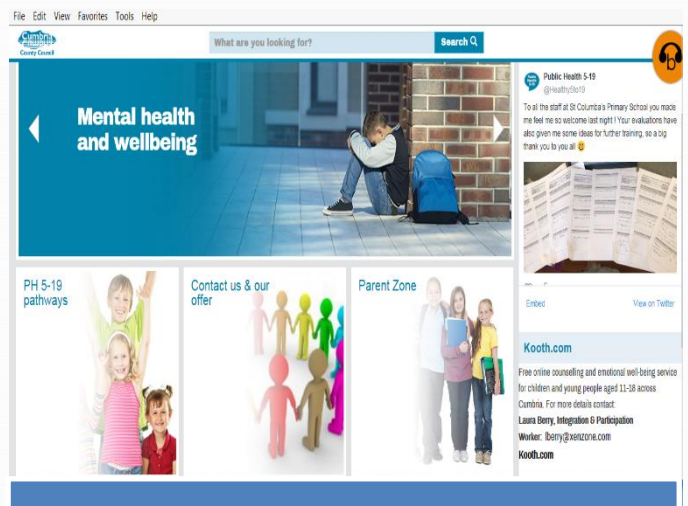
File Edit View Favorites Tools Help

Cumbria County Council

What are you looking for?

Search

Mental health and wellbeing

Public Health 5-19
@Healthy5to19

To all the staff at St Columba's Primary School you made me feel me so welcome last night ! Your evaluations have also given me some ideas for further training, so a big thank you to you all

Embed

View on Twitter

PH 5-19 pathways

Contact us & our offer

Parent Zone

Kooth.com

Free online counselling and emotional well-being service for children and young people aged 11-18 across Cumbria. For more details contact:

Laura Berry, Integration & Participation Worker: lberry@xenzone.com

Kooth.com